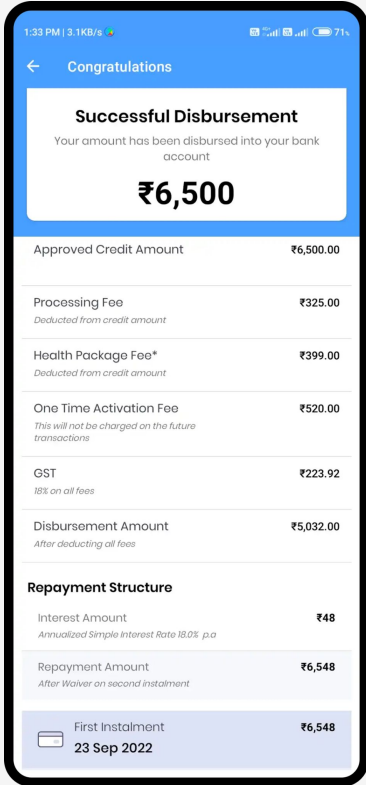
1:33 PM | 3.1KB/s 71%

Congratulations

Successful Disbursement

Your amount has been disbursed into your bank account

₹6,500

| | |
|---|---|
| Approved Credit Amount | ₹6,500.00 |
| Processing Fee<br>Deducted from credit amount | ₹325.00 |
| Health Package Fee*<br>Deducted from credit amount | ₹399.00 |
| One Time Activation Fee<br>This will not be charged on the future transactions | ₹520.00 |
| GST<br>18% on all fees | ₹223.92 |
| Disbursement Amount<br>After deducting all fees | ₹5,032.00 |

Repayment Structure

| | |
|---|---|
| Interest Amount<br>Annualized Simple Interest Rate 18.0% p.a | ₹48 |
| Repayment Amount<br>After Waiver on second instalment | ₹6,548 |

First Instalment ₹6,548
23 Sep 2022